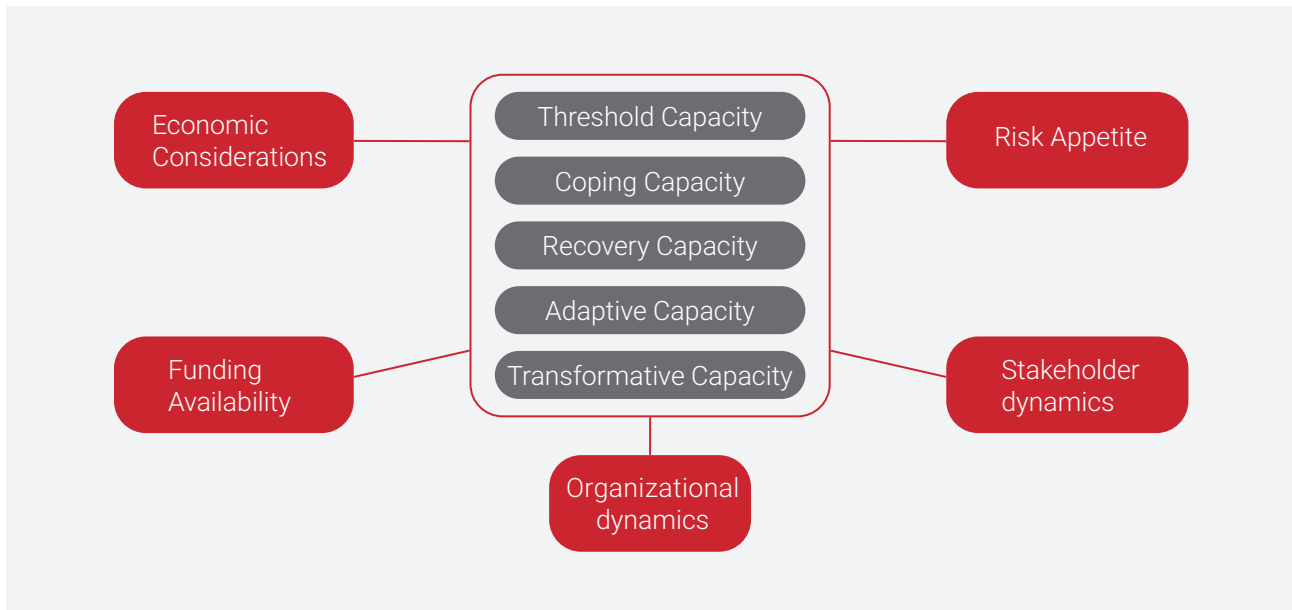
Economic Considerations

Threshold Capacity

Coping Capacity

Recovery Capacity

Adaptive Capacity

Transformative Capacity

Risk Appetite

Funding Availability

Stakeholder dynamics

Organizational dynamics